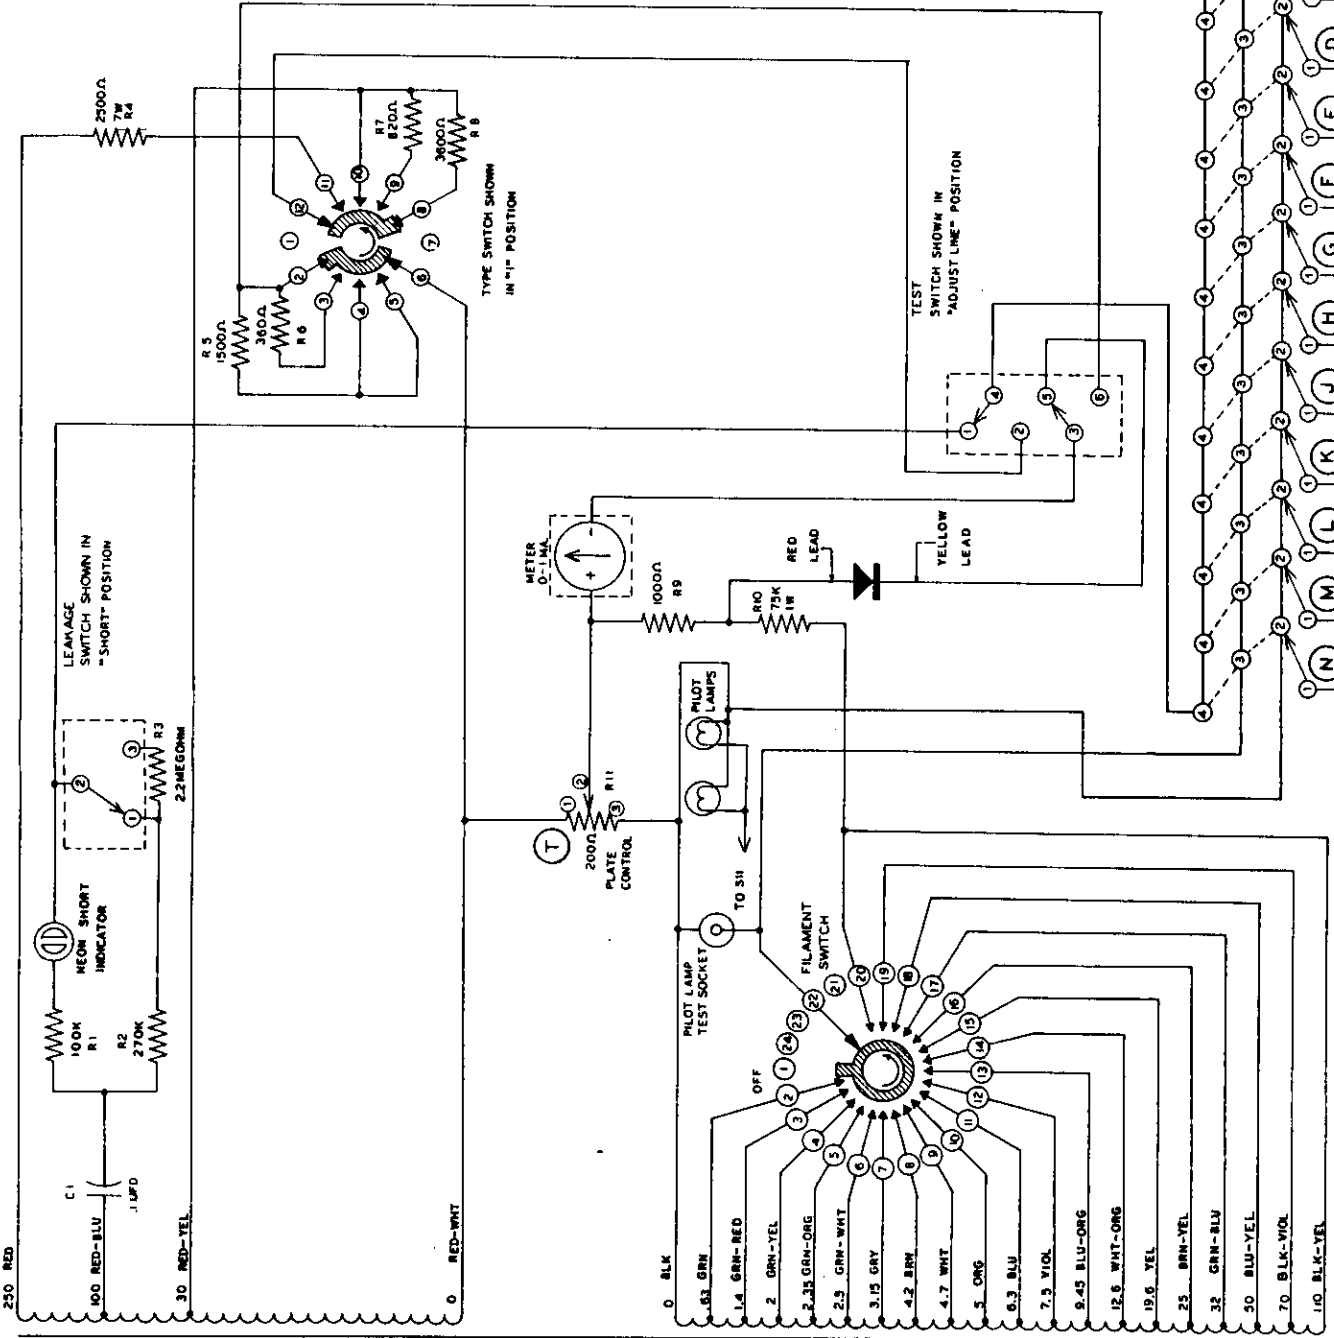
2500Ω
7W
R4

R7
820Ω

3600Ω
R8

12 11 10 9 8 7 6 5 4 3 2 1

R5
1500Ω

360Ω
R6

TYPE SWITCH SHOWN IN "1" POSITION

TEST SWITCH SHOWN IN "ADJUST LINE" POSITION

1 2 3 4 5 6

LEAKAGE SWITCH SHOWN IN "SHORT" POSITION

1 2 3
R3
2.2MEGOHM

METER 0-1 MA.
- +

1000Ω
R9

R10
75K
1W

RED LEAD

YELLOW LEAD

D E F G H J K L M N

1 2 3 4

PILOT LAMPS

T

1 2 3
R11
200Ω
PLATE CONTROL

TO S11

NEON SHORT INDICATOR

PILOT LAMP TEST SOCKET

FILAMENT SWITCH

OFF

1 2 3 4 5 6 7 8 9 10 11 12 13 14 15 16 17 18 19 20 21 22 23 24

100K
R1

R2
270K

C1
.1MFD

250 RED
100 RED-BLU
30 RED-YEL
0 RED-WHT
0 BLK
.63 GRN
1.4 GRN-RED
2 GRN-YEL
2.35 GRN-ORG
2.5 GRN-WHT
3.15 GRY
4.2 BRN
4.7 WHT
5 ORG
6.3 BLU
7.5 VIOL
9.45 BLU-ORG
12.6 WHT-ORG
19.6 YEL
25 BRN-YEL
32 GRN-BLU
50 BLU-YEL
70 BLK-VIOL
110 BLK-YEL